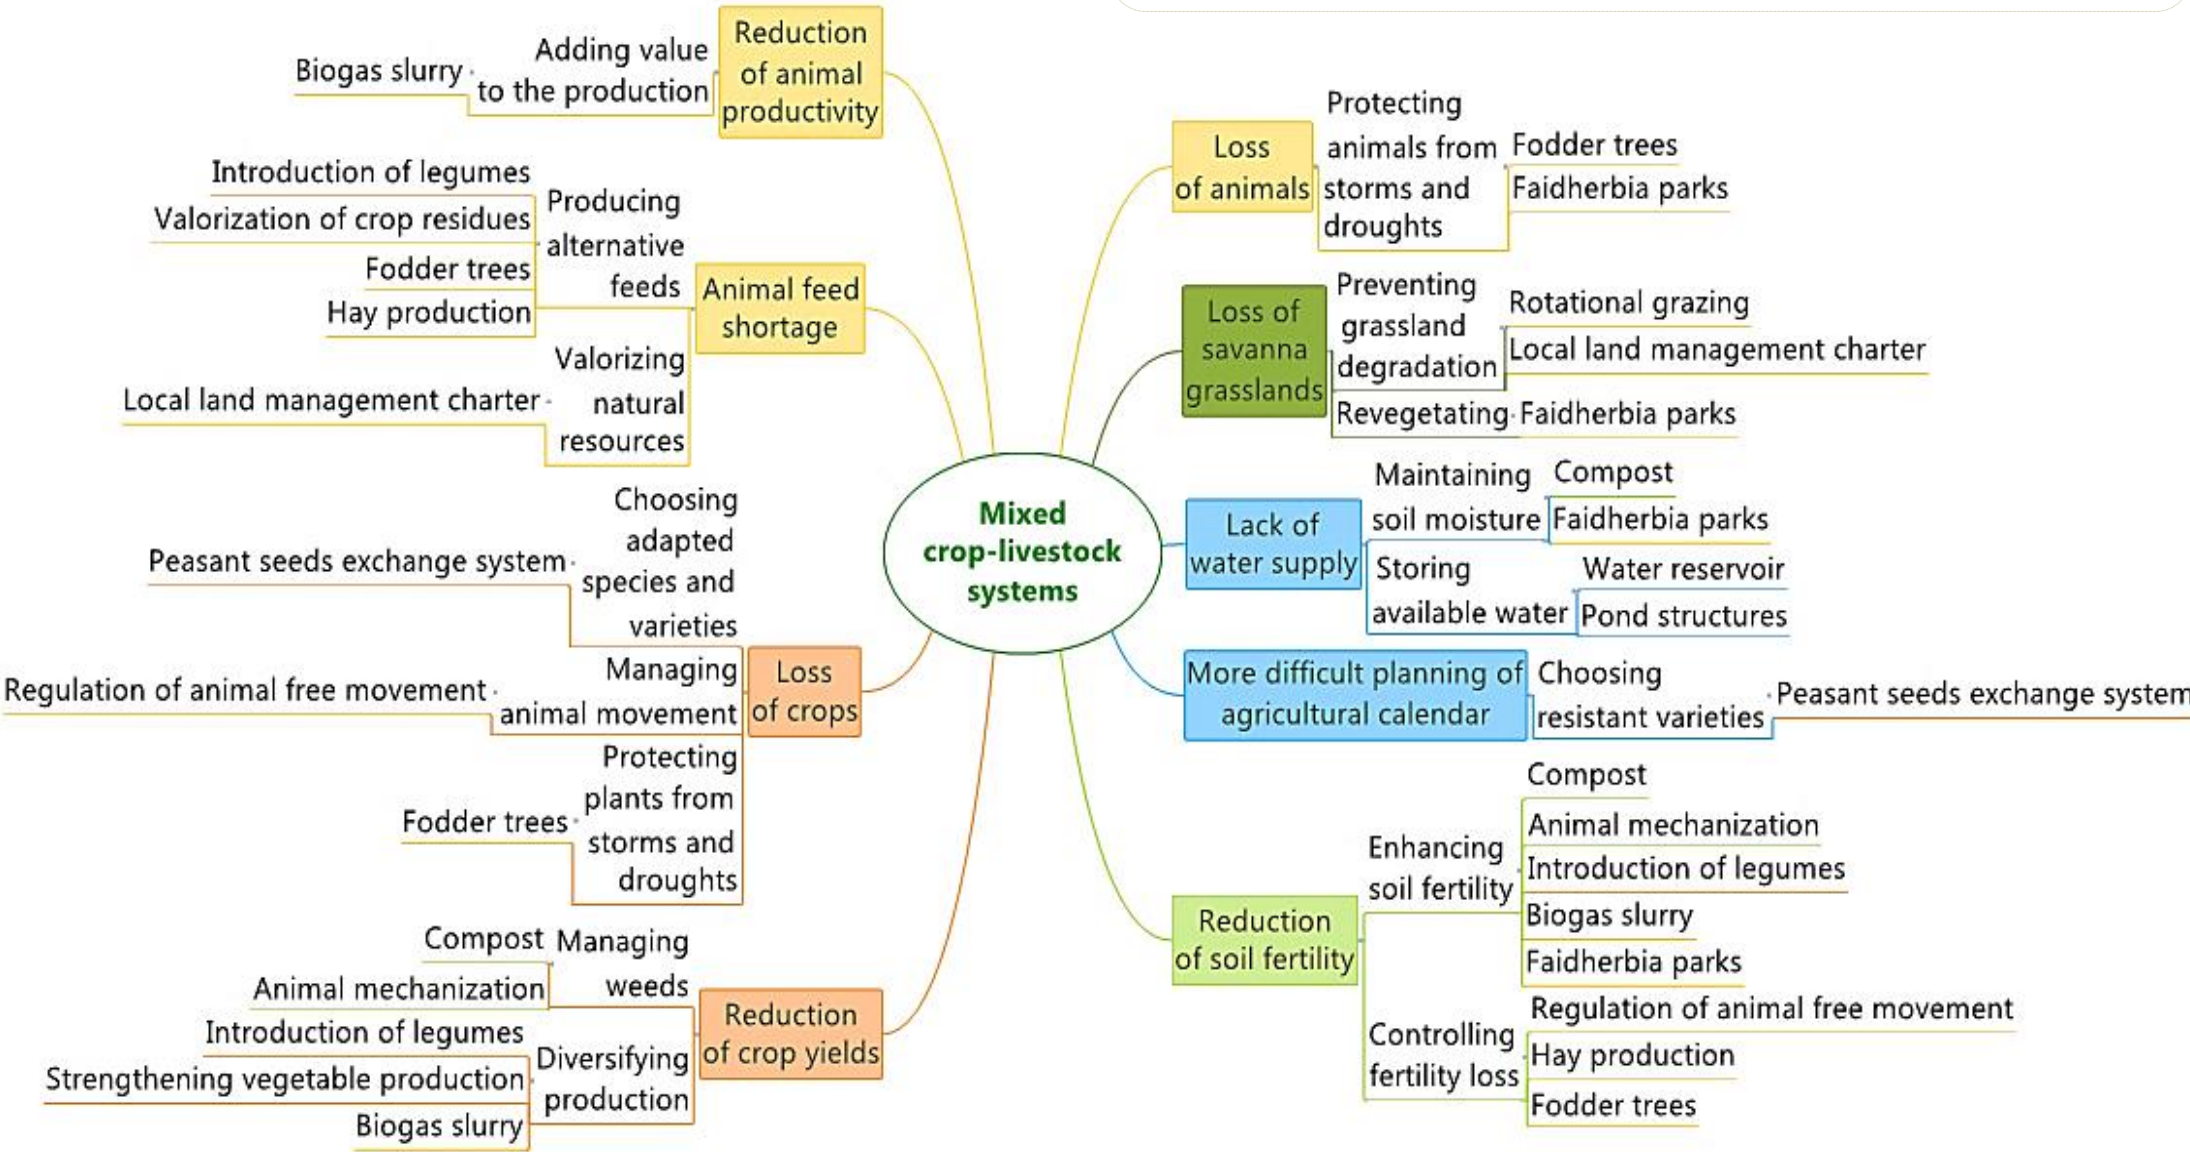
Mixed crop-livestock systems

Reduction of animal productivity
Adding value to the production
Biogas slurry

Animal feed shortage
Producing alternative feeds
Introduction of legumes
Valorization of crop residues
Fodder trees
Hay production
Valorizing natural resources
Local land management charter

Loss of crops
Choosing adapted species and varieties
Peasant seeds exchange system
Managing animal movement
Regulation of animal free movement
Protecting plants from storms and droughts
Fodder trees

Reduction of crop yields
Managing weeds
Compost
Animal mechanization
Diversifying production
Introduction of legumes
Strengthening vegetable production
Biogas slurry

Loss of animals
Protecting animals from storms and droughts
Fodder trees
Faidherbia parks

Loss of savanna grasslands
Preventing grassland degradation
Rotational grazing
Local land management charter
Revegetating
Faidherbia parks

Lack of water supply
Maintaining soil moisture
Compost
Faidherbia parks
Storing available water
Water reservoir
Pond structures

More difficult planning of agricultural calendar
Choosing resistant varieties
Peasant seeds exchange system

Reduction of soil fertility
Enhancing soil fertility
Compost
Animal mechanization
Introduction of legumes
Biogas slurry
Faidherbia parks
Controlling fertility loss
Regulation of animal free movement
Hay production
Fodder trees